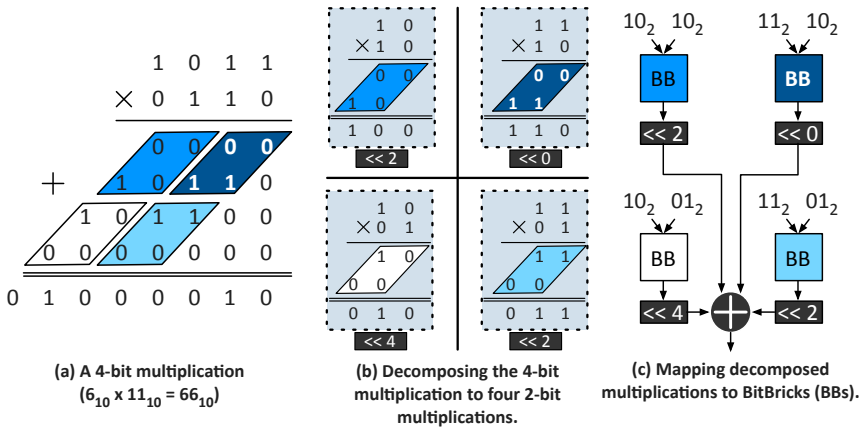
1 0 1 1

× 0 1 1 0

0 0 0 0

+ 1 0 1 1 0

1 0 1 1 0 0

0 0 0 0 0 0 0

0 1 0 0 0 0 1 0

(a) A 4-bit multiplication ($6_{10}$ x $11_{10}$ = $66_{10}$)

1 0
× 1 0
0 0
1 0
1 0 0
<< 2

1 1
× 1 0
0 0
1 1
1 1 0
<< 0

1 0
× 0 1
1 0
0 0
0 1 0
<< 4

1 1
× 0 1
1 1
0 0
0 1 1
<< 2

(b) Decomposing the 4-bit multiplication to four 2-bit multiplications.

$10_2$ $10_2$
BB
<< 2

$11_2$ $10_2$
BB
<< 0

$10_2$ $01_2$
BB
<< 4

$11_2$ $01_2$
BB
<< 2

(c) Mapping decomposed multiplications to BitBricks (BBs).